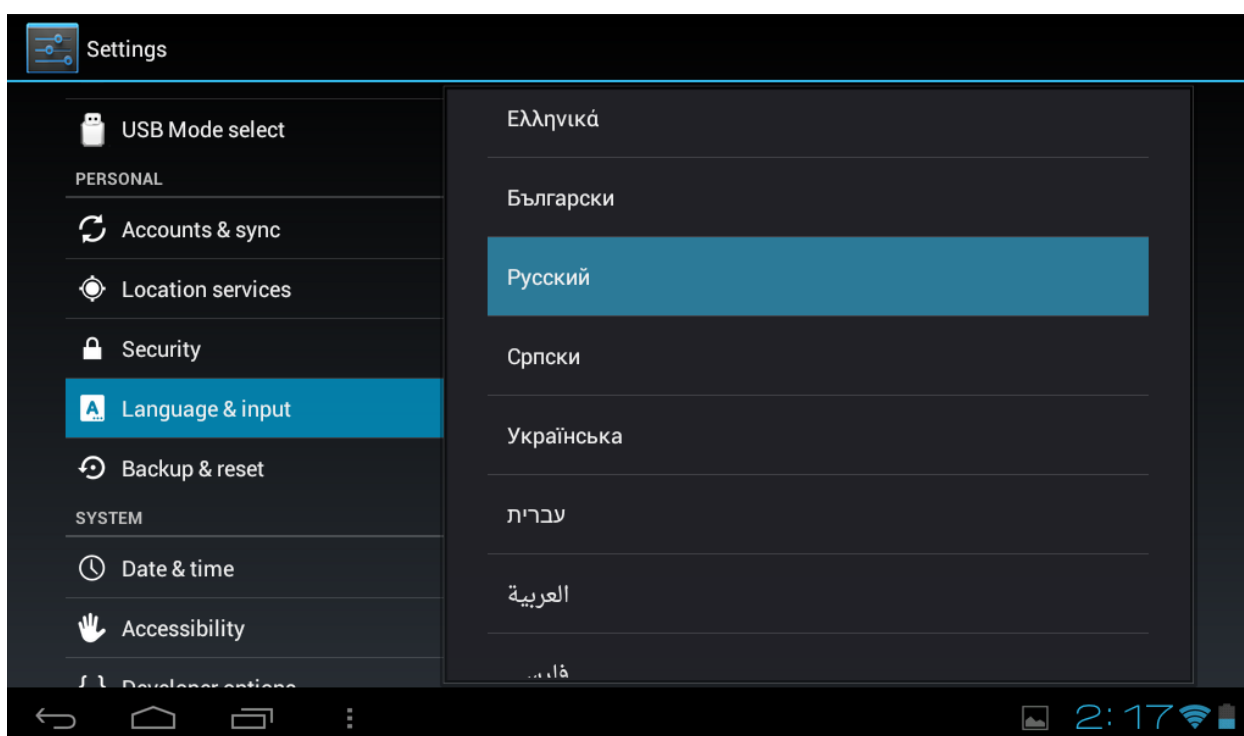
Settings

USB Mode select

PERSONAL

Accounts & sync

Location services

Security

Language & input

Backup & reset

SYSTEM

Date & time

Accessibility

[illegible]

Ελληνικά

Български

Русский

Српски

Українська

עברית

العربية

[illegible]

2:17